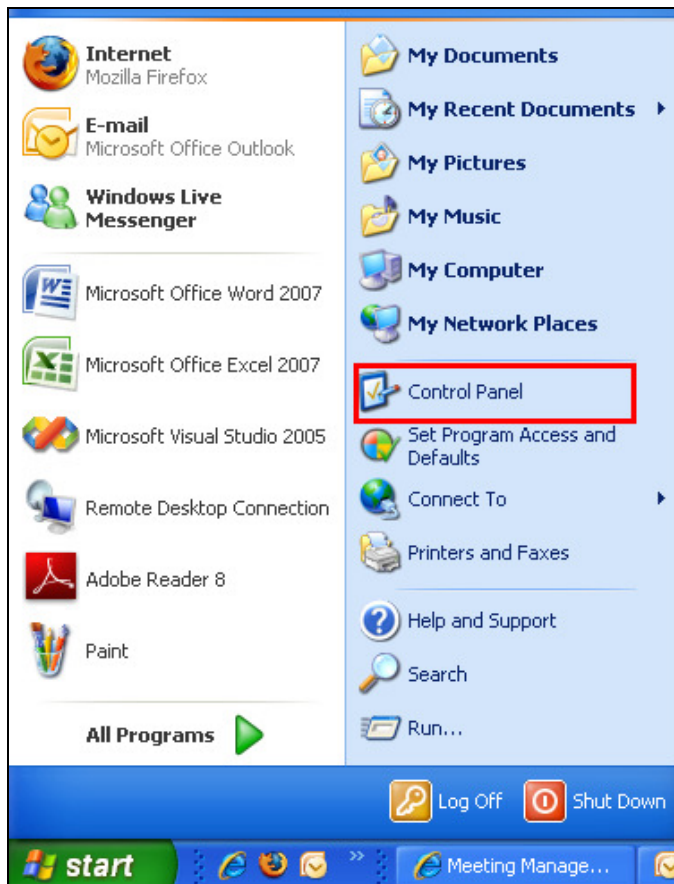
Internet
Mozilla Firefox

E-mail
Microsoft Office Outlook

Windows Live Messenger

Microsoft Office Word 2007

Microsoft Office Excel 2007

Microsoft Visual Studio 2005

Remote Desktop Connection

Adobe Reader 8

Paint

All Programs

My Documents

My Recent Documents

My Pictures

My Music

My Computer

My Network Places

Control Panel

Set Program Access and Defaults

Connect To

Printers and Faxes

Help and Support

Search

Run...

Log Off

Shut Down

start

Meeting Manage...